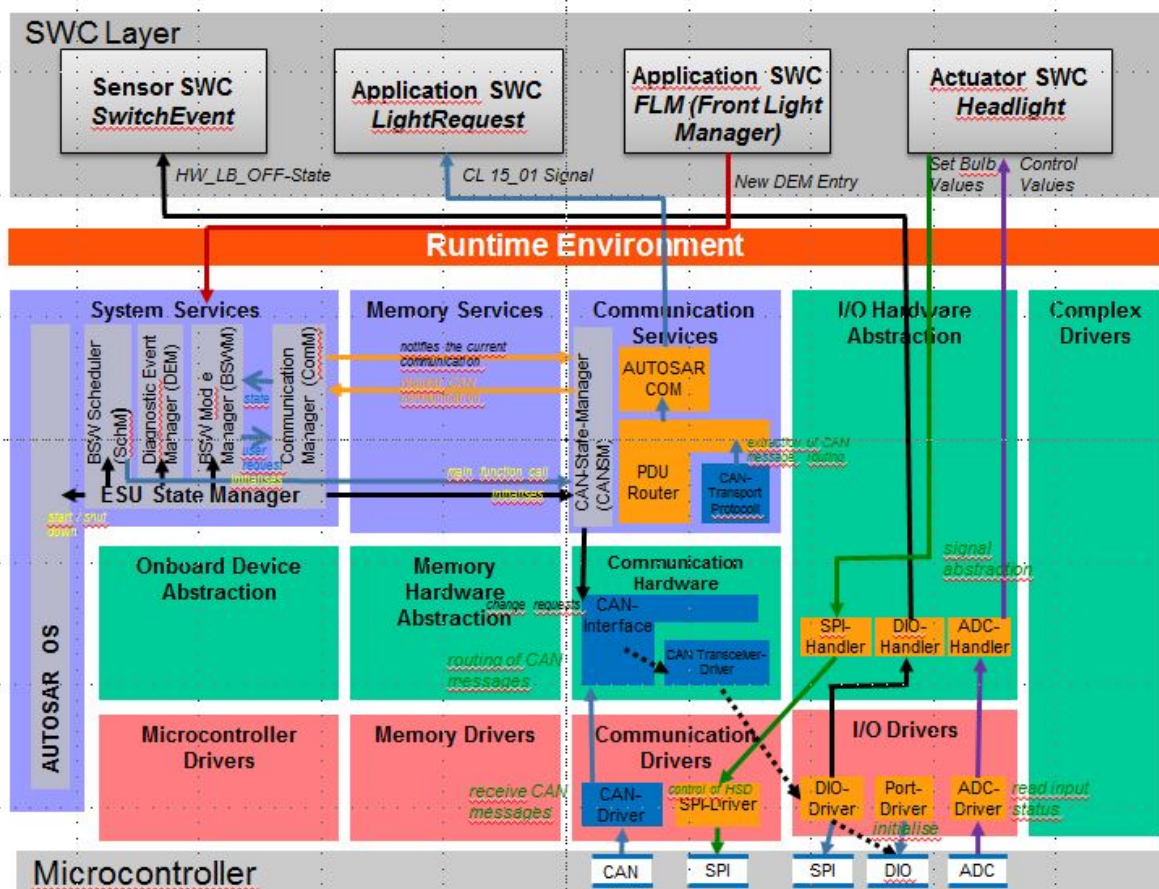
SWC Layer

Sensor SWC
SwitchEvent

Application SWC
LightRequest

Application SWC
FLM (Front Light Manager)

Actuator SWC
Headlight

HW_LB_OFF-State

CL 15_01 Signal

New DEM Entry

Set Bulb Values

Control Values

Runtime Environment

System Services

BSW Scheduler (SchM)

Diagnostic Event Manager (DEM)

BSW Mode Manager (BSWM)

Communication Manager (ComM)

state

user request

initialises

ESU State Manager

start / shut down

Memory Services

notifies the current communication

request CAN communication

main function call

initialises

Communication Services

CAN-State-Manager (CANSM)

AUTOSAR COM

PDU Router

CAN-Transport Protocol

extraction of CAN message routing

I/O Hardware Abstraction

Complex Drivers

Onboard Device Abstraction

Memory Hardware Abstraction

change requests

Communication Hardware

CAN-Interface

CAN Transceiver-Driver

routing of CAN messages

signal abstraction

SPI-Handler

DIO-Handler

ADC-Handler

AUTOSAR OS

Microcontroller Drivers

Memory Drivers

Communication Drivers

receive CAN messages

CAN-Driver

control of HSD

SPI-Driver

I/O Drivers

DIO-Driver

Port-Driver

initialise

ADC-Driver

read input status

Microcontroller

CAN

SPI

SPI

DIO

ADC